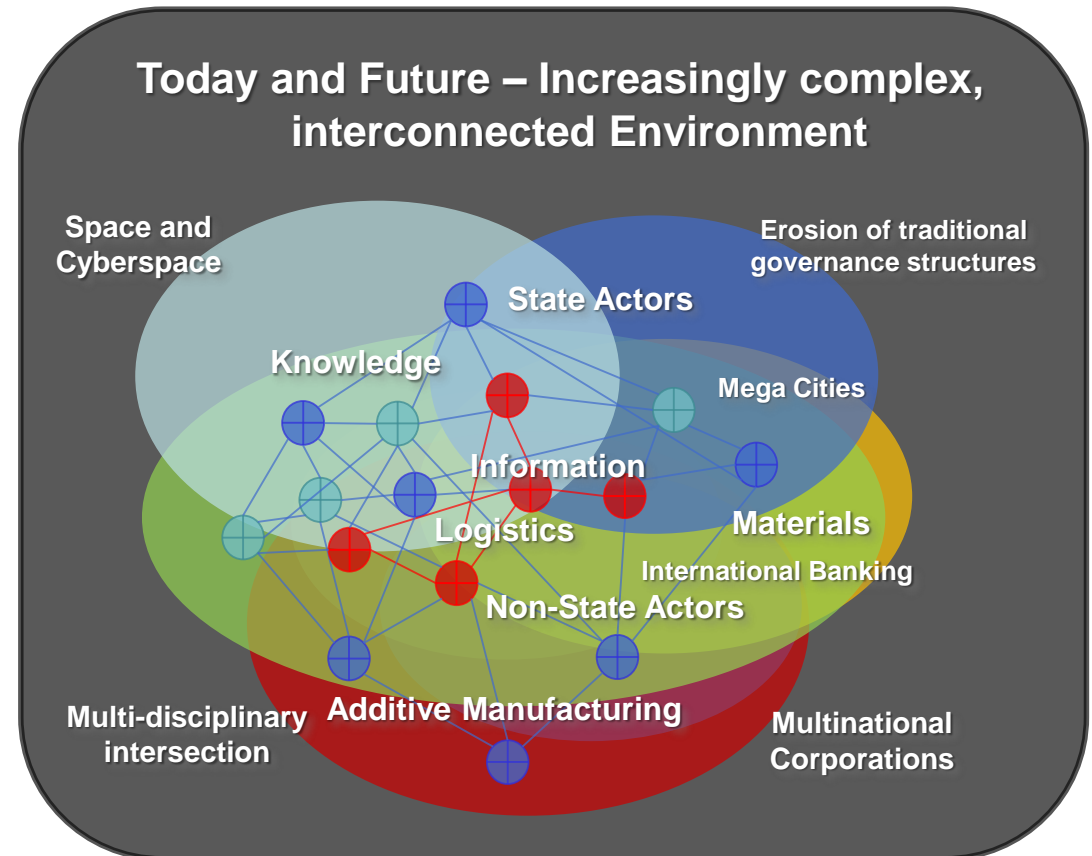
Today and Future – Increasingly complex, interconnected Environment

Space and Cyberspace

Erosion of traditional governance structures

State Actors

Knowledge

Mega Cities

Information

Materials

Logistics

International Banking

Non-State Actors

Multi-disciplinary intersection

Additive Manufacturing

Multinational Corporations